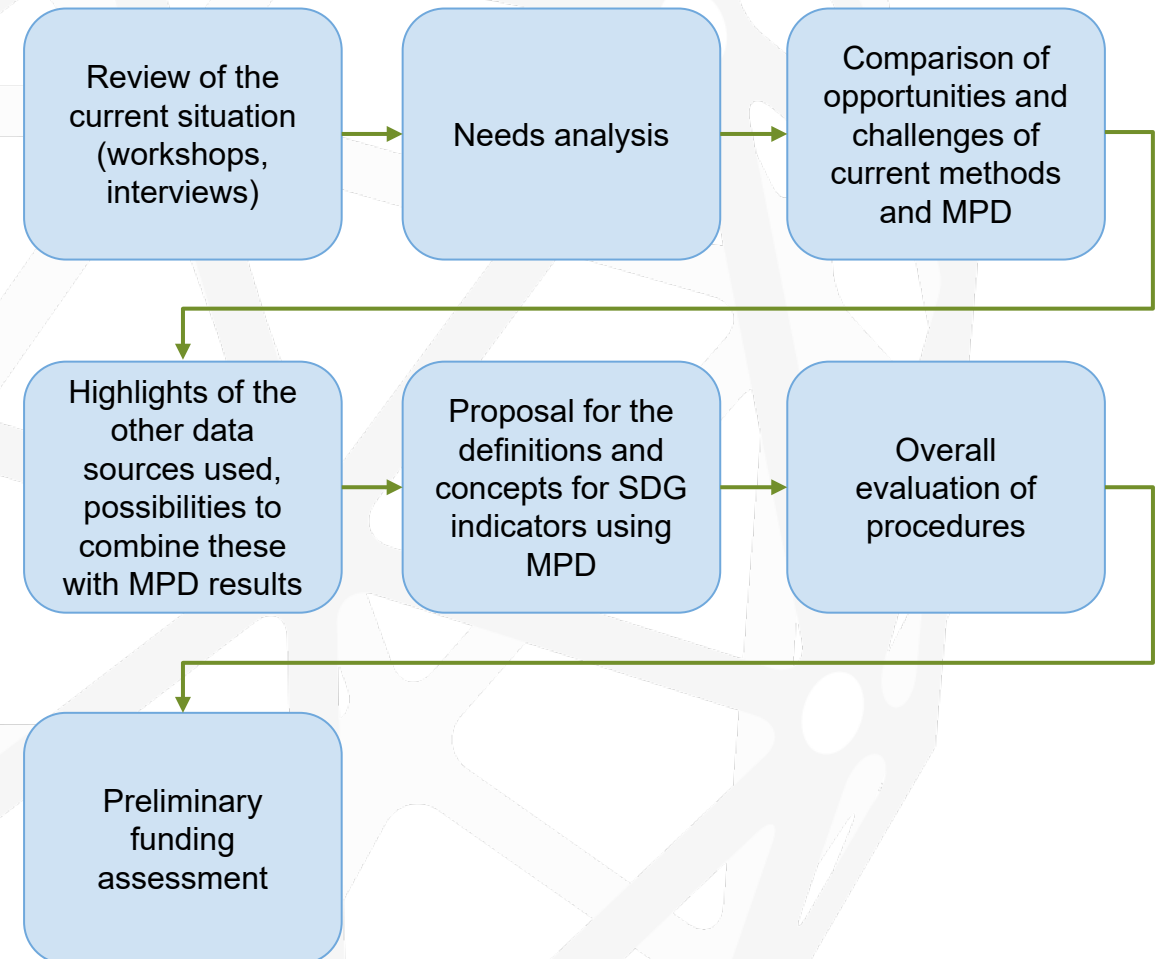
Review of the current situation (workshops, interviews)

Needs analysis

Comparison of opportunities and challenges of current methods and MPD

Highlights of the other data sources used, possibilities to combine these with MPD results

Proposal for the definitions and concepts for SDG indicators using MPD

Overall evaluation of procedures

Preliminary funding assessment